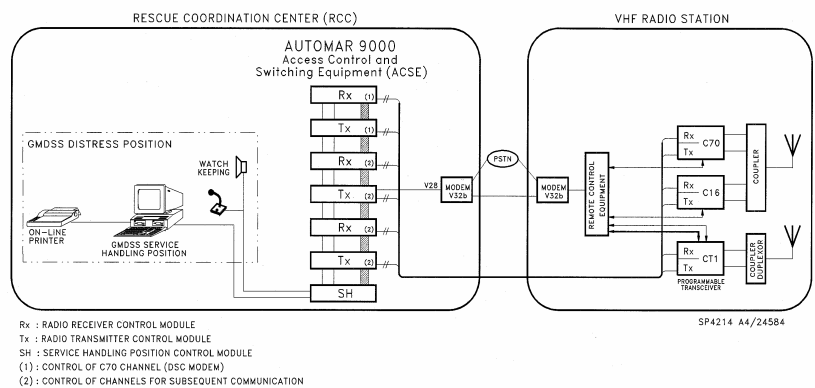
RESCUE COORDINATION CENTER (RCC)

VHF RADIO STATION

AUTOMAR 9000
Access Control and
Switching Equipment (ACSE)

GMDSS DISTRESS POSITION

WATCH KEEPING

ON-LINE PRINTER

GMDSS SERVICE HANDLING POSITION

Rx (1)
Tx (1)
Rx (2)
Tx (2)
Rx (2)
Tx (2)
SH

V28

MODEM V32b

PSTN

MODEM V32b

REMOTE CONTROL EQUIPMENT

Rx
Tx
C70

Rx
Tx
C16

COUPLER

Rx
Tx
CT1

PROGRAMMABLE TRANSCEIVER

COUPLER DUPLEXOR

SP4214 A4/24584

Rx : RADIO RECEIVER CONTROL MODULE
Tx : RADIO TRANSMITTER CONTROL MODULE
SH : SERVICE HANDLING POSITION CONTROL MODULE
(1) : CONTROL OF C70 CHANNEL (DSC MODEM)
(2) : CONTROL OF CHANNELS FOR SUBSEQUENT COMMUNICATION